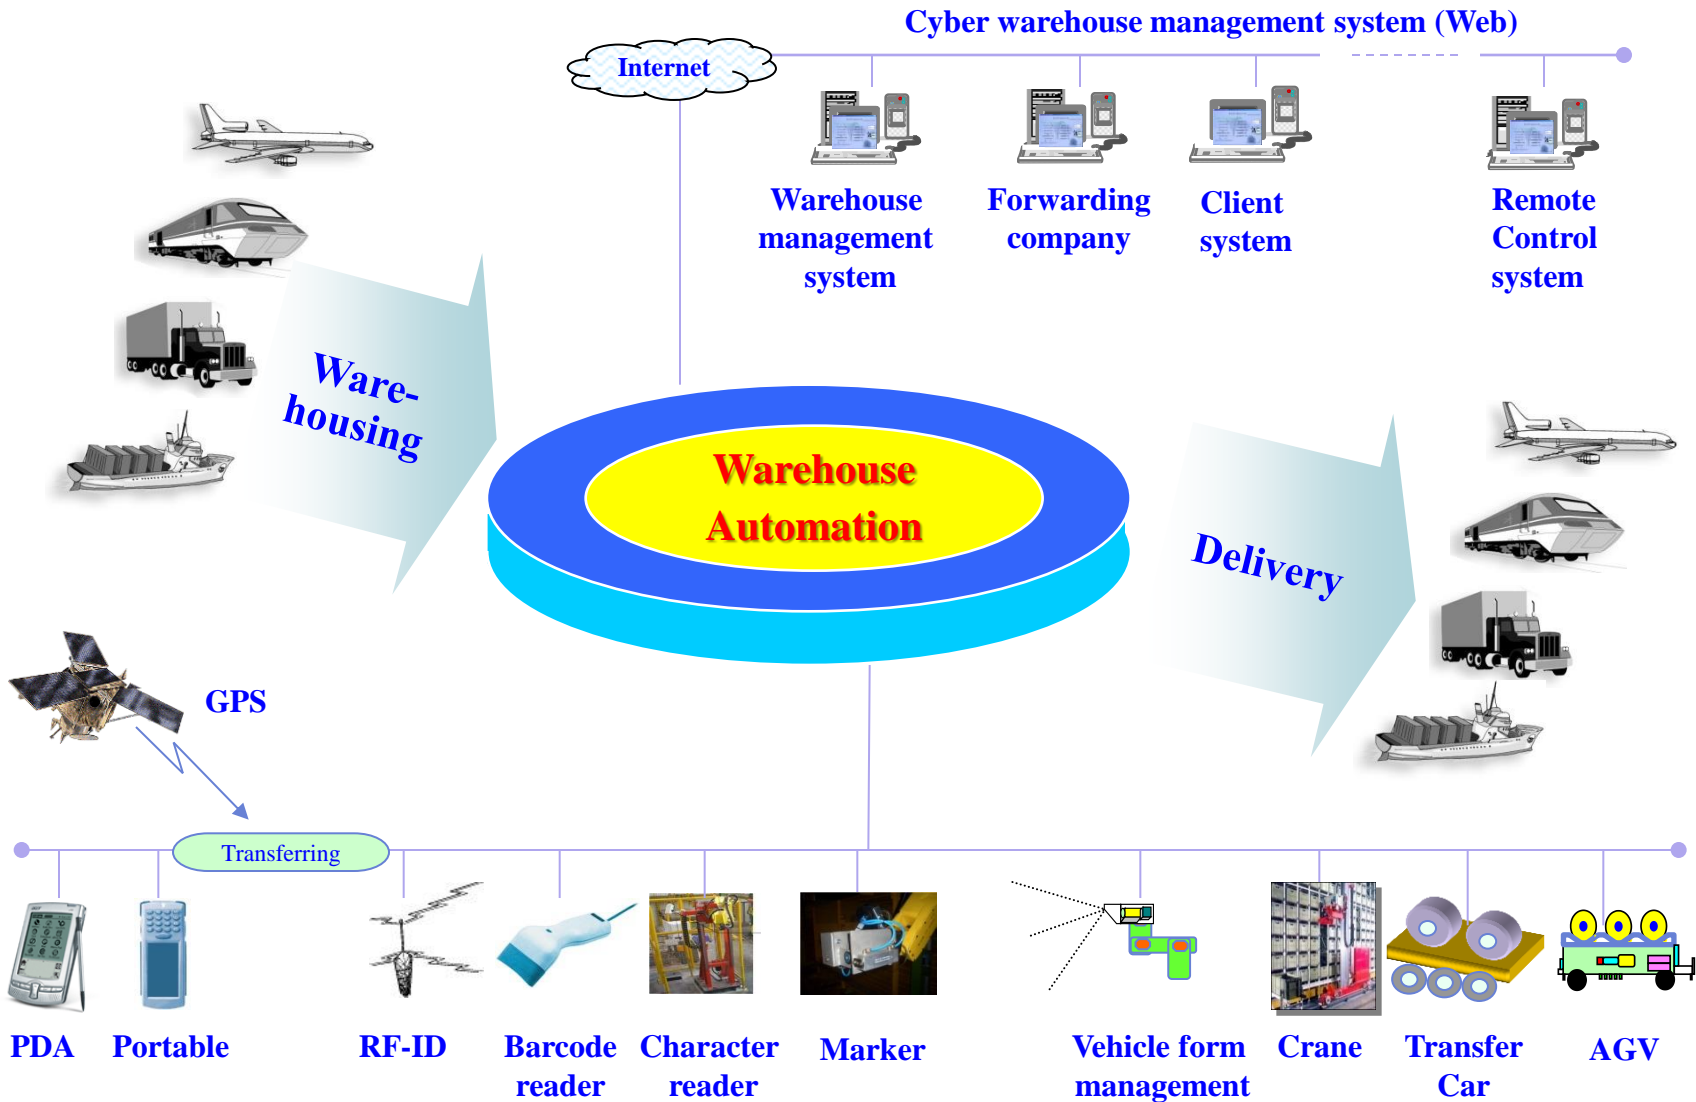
Cyber warehouse management system (Web)

Internet

Warehouse management system

Forwarding company

Client system

Remote Control system

Warehousing

Warehouse Automation

Delivery

GPS

Transferring

PDA

Portable

RF-ID

Barcode reader

Character reader

Marker

Vehicle form management

Crane

Transfer Car

AGV